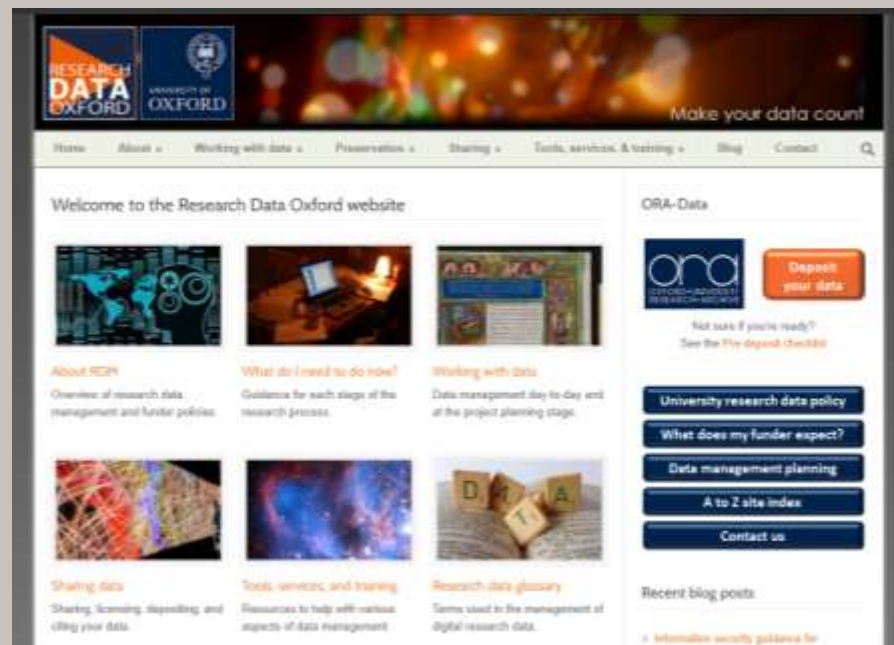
RESEARCH DATA OXFORD

UNIVERSITY OF OXFORD

Make your data count

Home | About | Working with data | Preservation | Sharing | Tools, services, & training | Blog | Contact

Welcome to the Research Data Oxford website

About RDM
Overview of research data management and funder policies.

What do I need to do now?
Guidance for each stage of the research process.

Working with data
Data management day-to-day and at the project planning stage.

Sharing data
Sharing, licensing, depositing, and citing your data.

Tools, services, and training
Resources to help with various aspects of data management.

Research data glossary
Terms used in the management of digital research data.

ORA-Data

ora
OXFORD UNIVERSITY RESEARCH ARCHIVE

Deposit your data

Not sure if you're ready?
See the Pre-deposit checklist

University research data policy

What does my funder expect?

Data management planning

A to Z site index

Contact us

Recent blog posts

Information security guidance for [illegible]